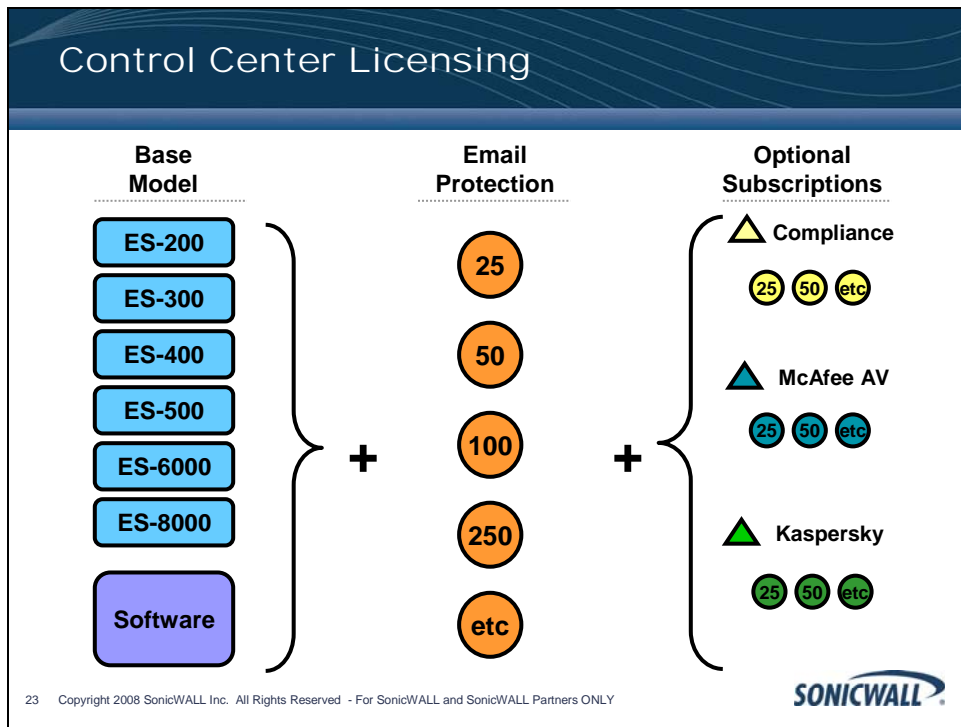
Control Center Licensing

Base Model

ES-200
ES-300
ES-400
ES-500
ES-6000
ES-8000
Software

+

Email Protection

25
50
100
250
etc

+

Optional Subscriptions

Compliance
25 50 etc

McAfee AV
25 50 etc

Kaspersky
25 50 etc

23 Copyright 2008 SonicWALL Inc. All Rights Reserved - For SonicWALL and SonicWALL Partners ONLY

SONICWALL